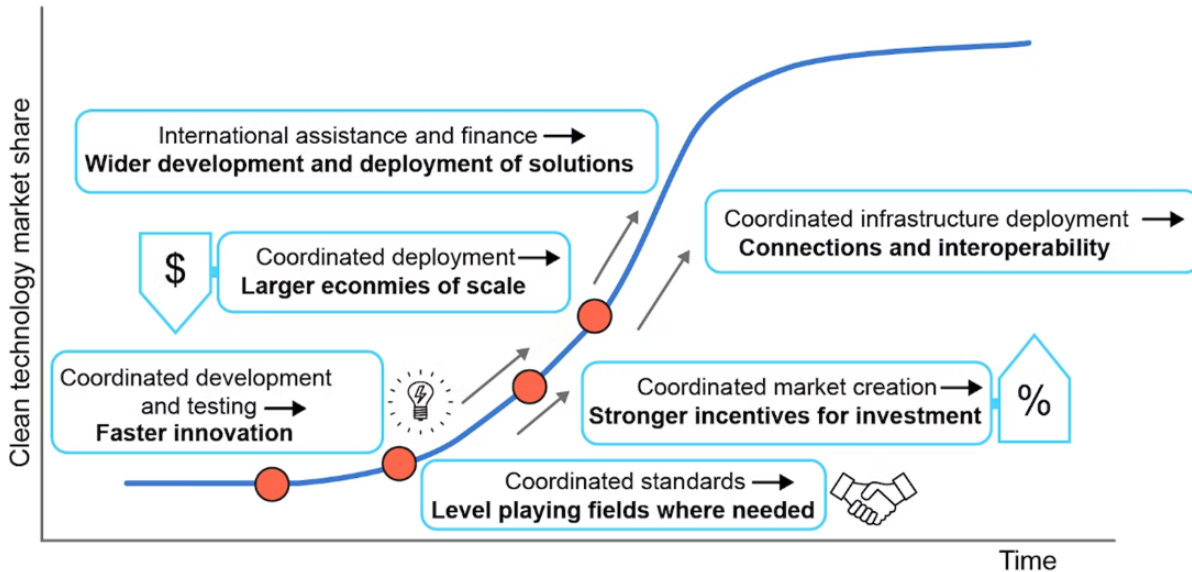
Clean technology market share

International assistance and finance →
Wider development and deployment of solutions

$

Coordinated deployment →
Larger econmies of scale

Coordinated infrastructure deployment →
Connections and interoperability

Coordinated development and testing →
Faster innovation

Coordinated market creation →
Stronger incentives for investment

%

Coordinated standards →
Level playing fields where needed

Time